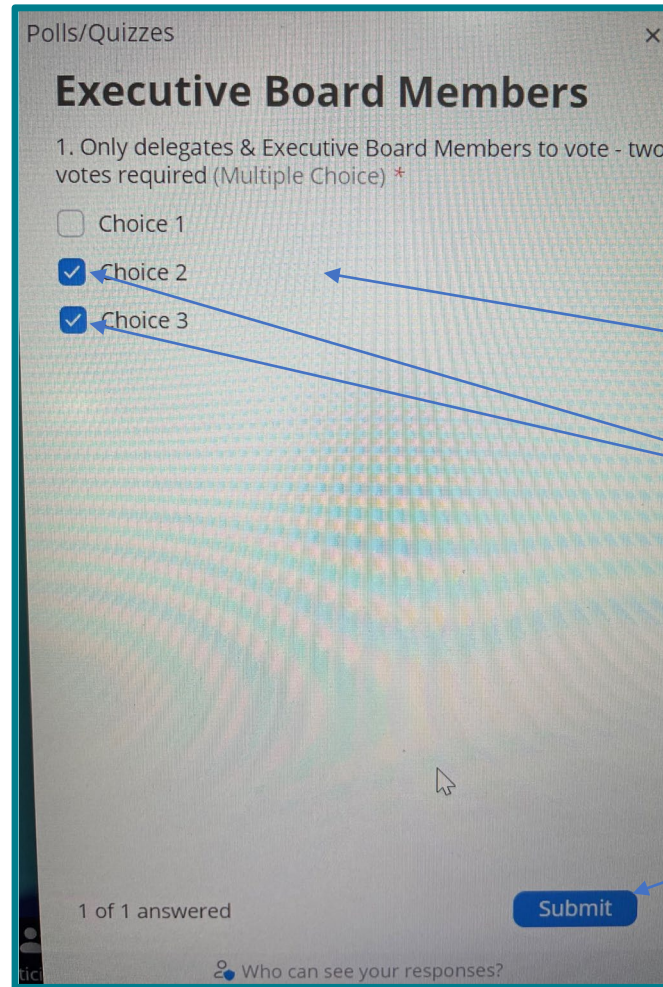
Polls/Quizzes ×

Executive Board Members

1. Only delegates & Executive Board Members to vote - two votes required (Multiple Choice) *

Choice 1

Choice 2

Choice 3

1 of 1 answered

Submit

Who can see your responses?

tici